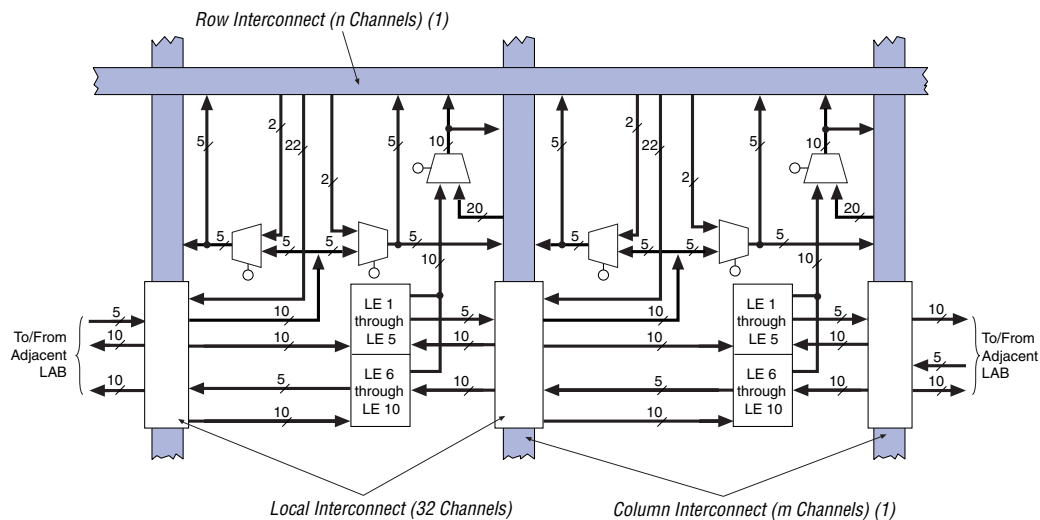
Row Interconnect (n Channels) (1)

5
2
22
2
5
10
5
2
22
2
5
10

20
20

5
5
5
5
5
5
5
5

10
10

5
10
10
5
10
10
10

To/From Adjacent LAB

10
10
5
10
10
10

LE 1 through LE 5
LE 6 through LE 10
LE 1 through LE 5
LE 6 through LE 10

10
5
10
10
5
10

10
10
5
10

To/From Adjacent LAB

Local Interconnect (32 Channels)
Column Interconnect (m Channels) (1)